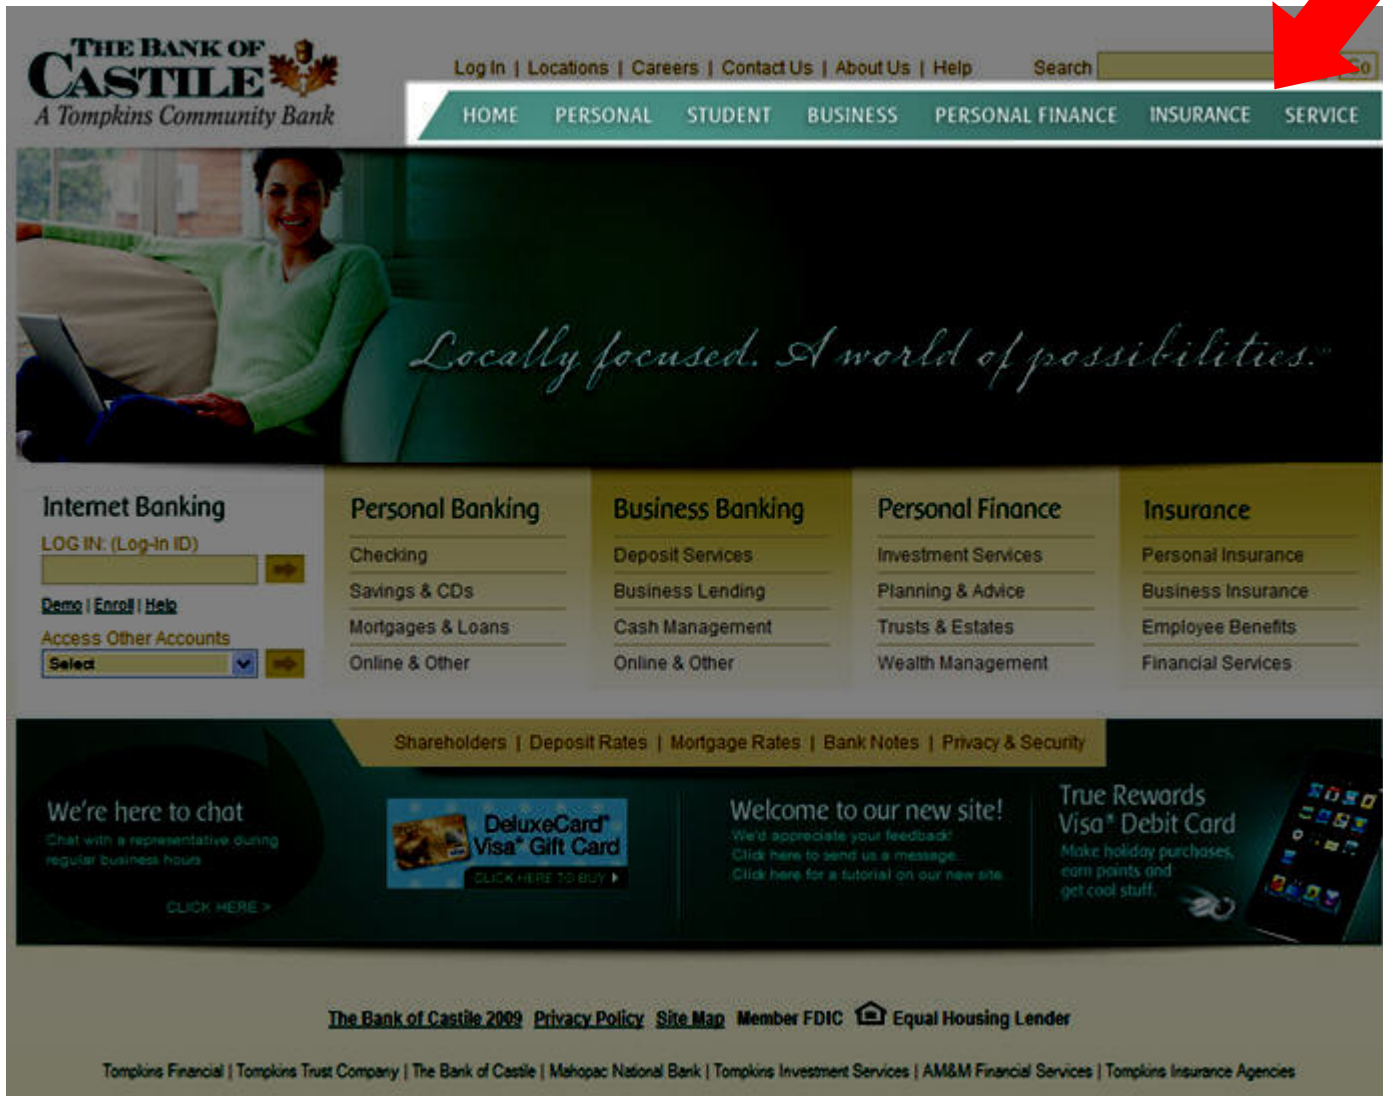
THE BANK OF CASTILE
A Tompkins Community Bank

Log In | Locations | Careers | Contact Us | About Us | Help

Search

Go

HOME PERSONAL STUDENT BUSINESS PERSONAL FINANCE INSURANCE SERVICE

Locally focused. A world of possibilities.

Internet Banking
LOG IN: (Log-In ID)
Demo | Enroll | Help
Access Other Accounts
Select

Personal Banking
Checking
Savings & CDs
Mortgages & Loans
Online & Other

Business Banking
Deposit Services
Business Lending
Cash Management
Online & Other

Personal Finance
Investment Services
Planning & Advice
Trusts & Estates
Wealth Management

Insurance
Personal Insurance
Business Insurance
Employee Benefits
Financial Services

Shareholders | Deposit Rates | Mortgage Rates | Bank Notes | Privacy & Security

We're here to chat
Chat with a representative during regular business hours
CLICK HERE >

DeluxeCard Visa Gift Card
CLICK HERE TO BUY

Welcome to our new site!
We'd appreciate your feedback!
Click here to send us a message.
Click here for a tutorial on our new site.

True Rewards Visa Debit Card
Make holiday purchases, earn points and get cool stuff.

The Bank of Castile 2009 Privacy Policy Site Map Member FDIC Equal Housing Lender

Tompkins Financial | Tompkins Trust Company | The Bank of Castile | Mahopac National Bank | Tompkins Investment Services | AM&M Financial Services | Tompkins Insurance Agencies